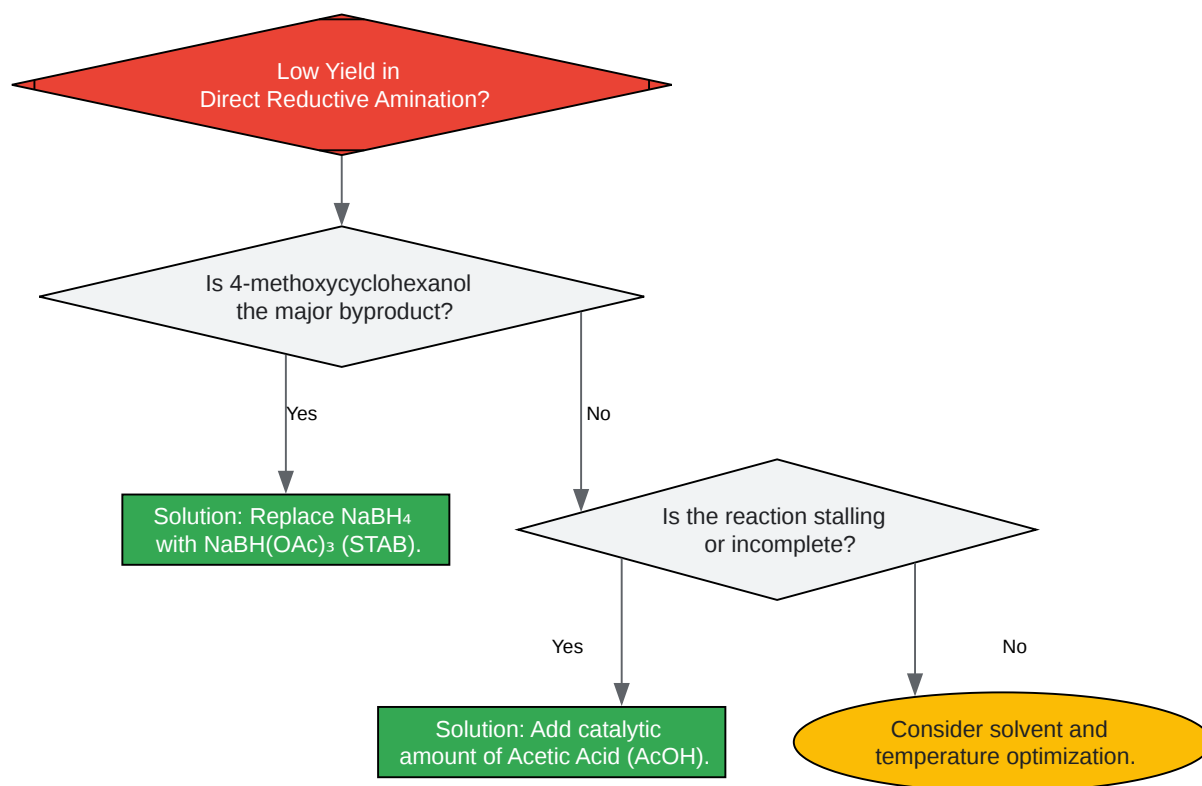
Low Yield in
Direct Reductive Amination?

Is 4-methoxycyclohexanol
the major byproduct?

Yes

No

Solution: Replace $NaBH_4$
with $NaBH(OAc)_3$ (STAB).

Is the reaction stalling
or incomplete?

Yes

No

Solution: Add catalytic
amount of Acetic Acid (AcOH).

Consider solvent and
temperature optimization.